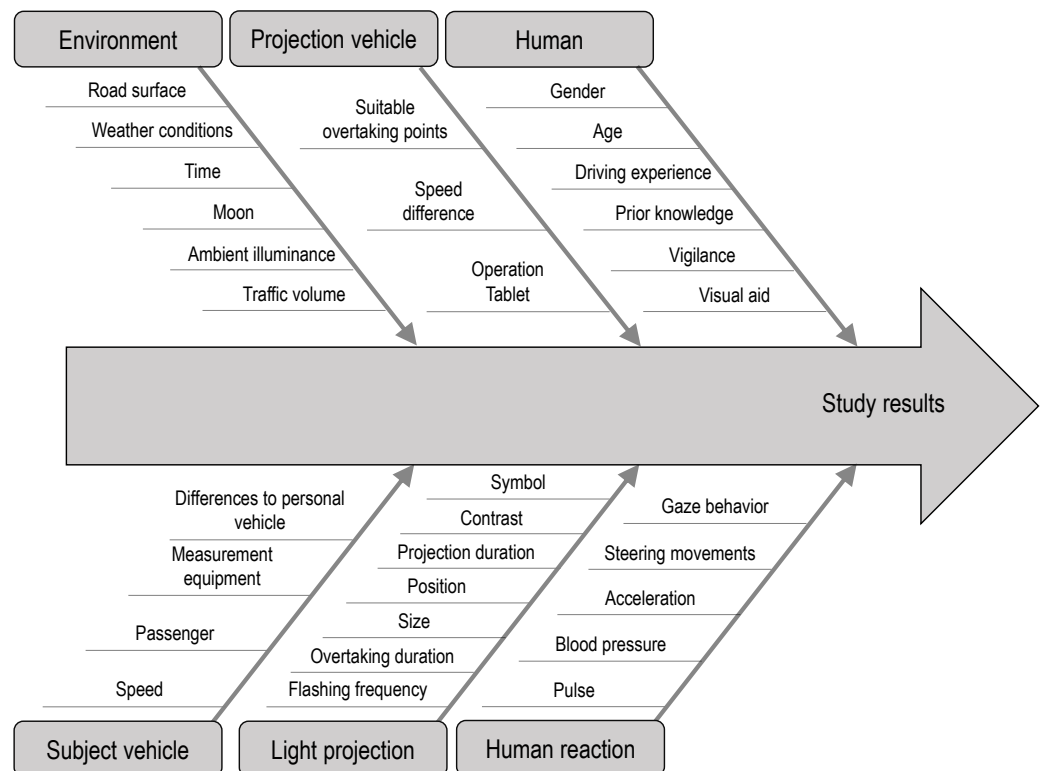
Environment

Road surface

Weather conditions

Time

Moon

Ambient illuminance

Traffic volume

Projection vehicle

Suitable overtaking points

Speed difference

Operation Tablet

Human

Gender

Age

Driving experience

Prior knowledge

Vigilance

Visual aid

Study results

Differences to personal vehicle

Measurement equipment

Passenger

Speed

Subject vehicle

Symbol

Contrast

Projection duration

Position

Size

Overtaking duration

Flashing frequency

Light projection

Gaze behavior

Steering movements

Acceleration

Blood pressure

Pulse

Human reaction